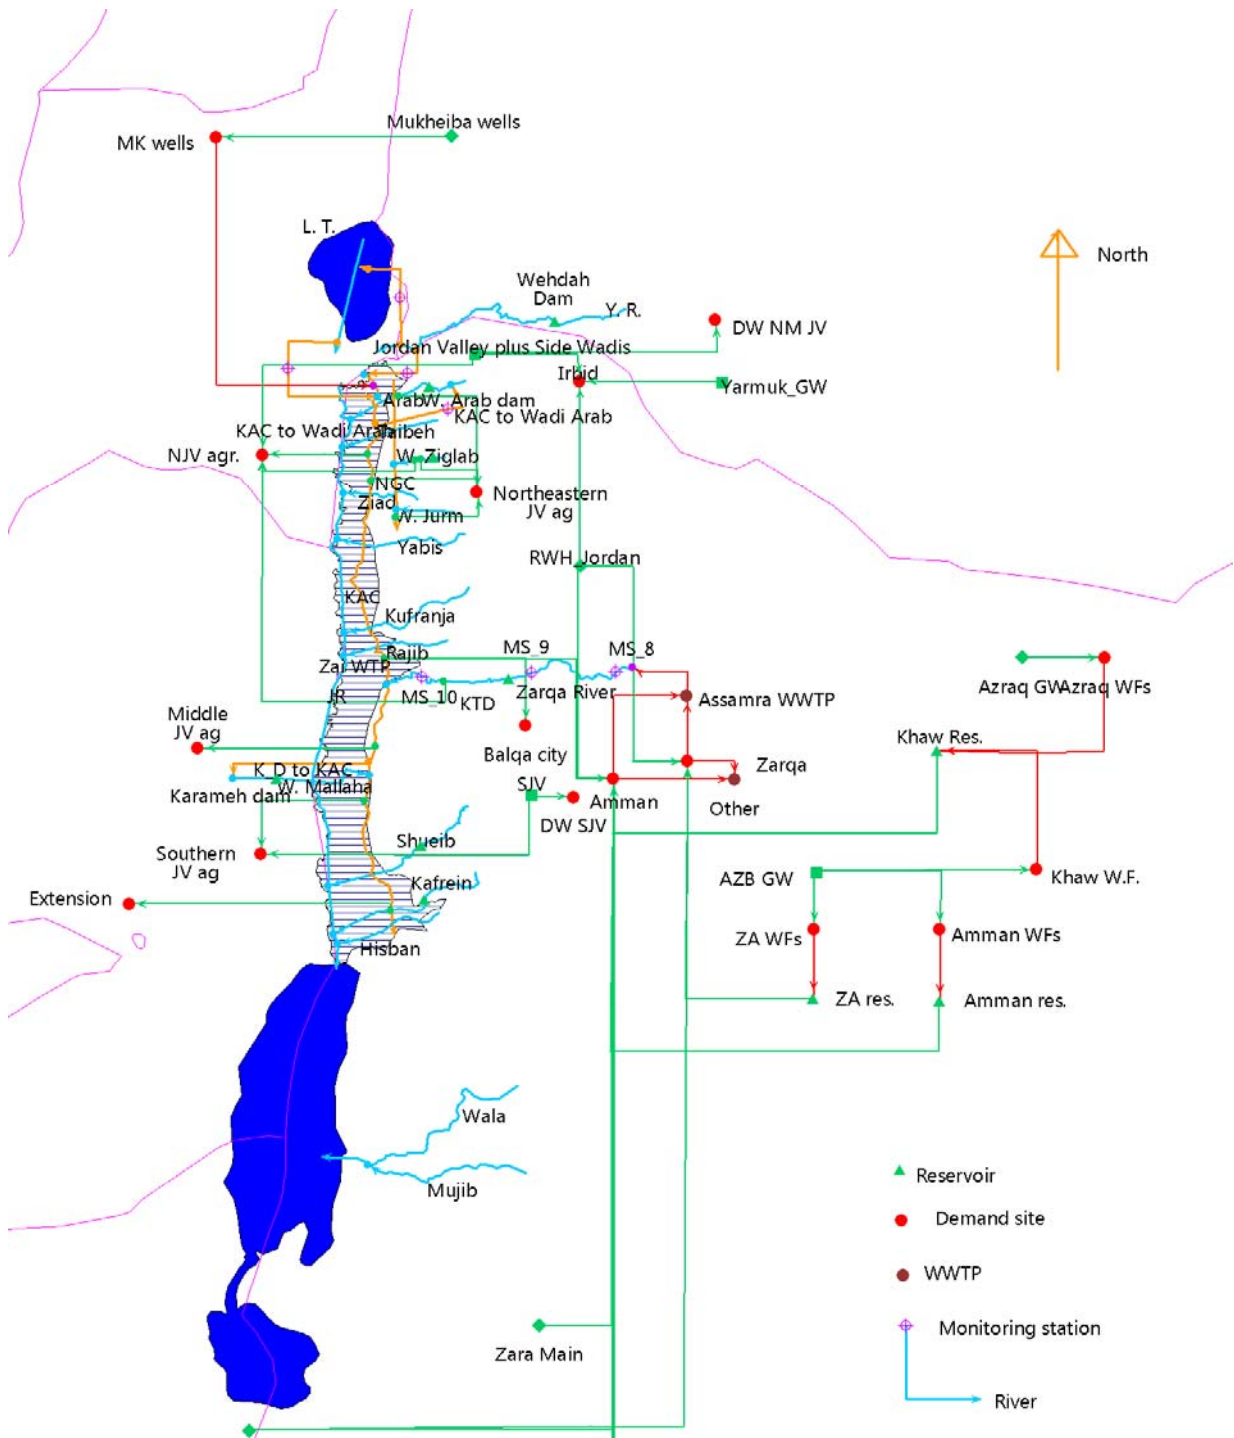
Mukheiba wells
MK wells
L. T.
North
Wehdah Dam
Y. R.
DW NM JV
Jordan Valley plus Side Wadis
Irbid
Yarmuk_GW
Arab
W. Arab dam
KAC to Wadi Arab
KAC to Wadi Arab
Taibeh
NJV agr.
W. Ziglab
NGC
Northeastern JV ag
Ziad
W. Jurm
Yabis
RWH_Jordan
KAC
Kufranja
MS_9
MS_8
Rajib
Zai WTP
Azraq GW
Azraq WFs
JR
MS_10
KTD
Zarqa River
Assamra WWTP
Middle JV ag
Khaw Res.
Balqa city
K D to KAC
Zarqa
W. Mallaha
Karameh dam
SJV
Amman
Other
DW SJV
Shueib
Southern JV ag
AZB GW
Khaw W.F.
Kafrein
Extension
Hisban
ZA WFs
Amman WFs
ZA res.
Amman res.
Wala
Mujib
Reservoir
Demand site
WWTP
Monitoring station
Zara Main
River